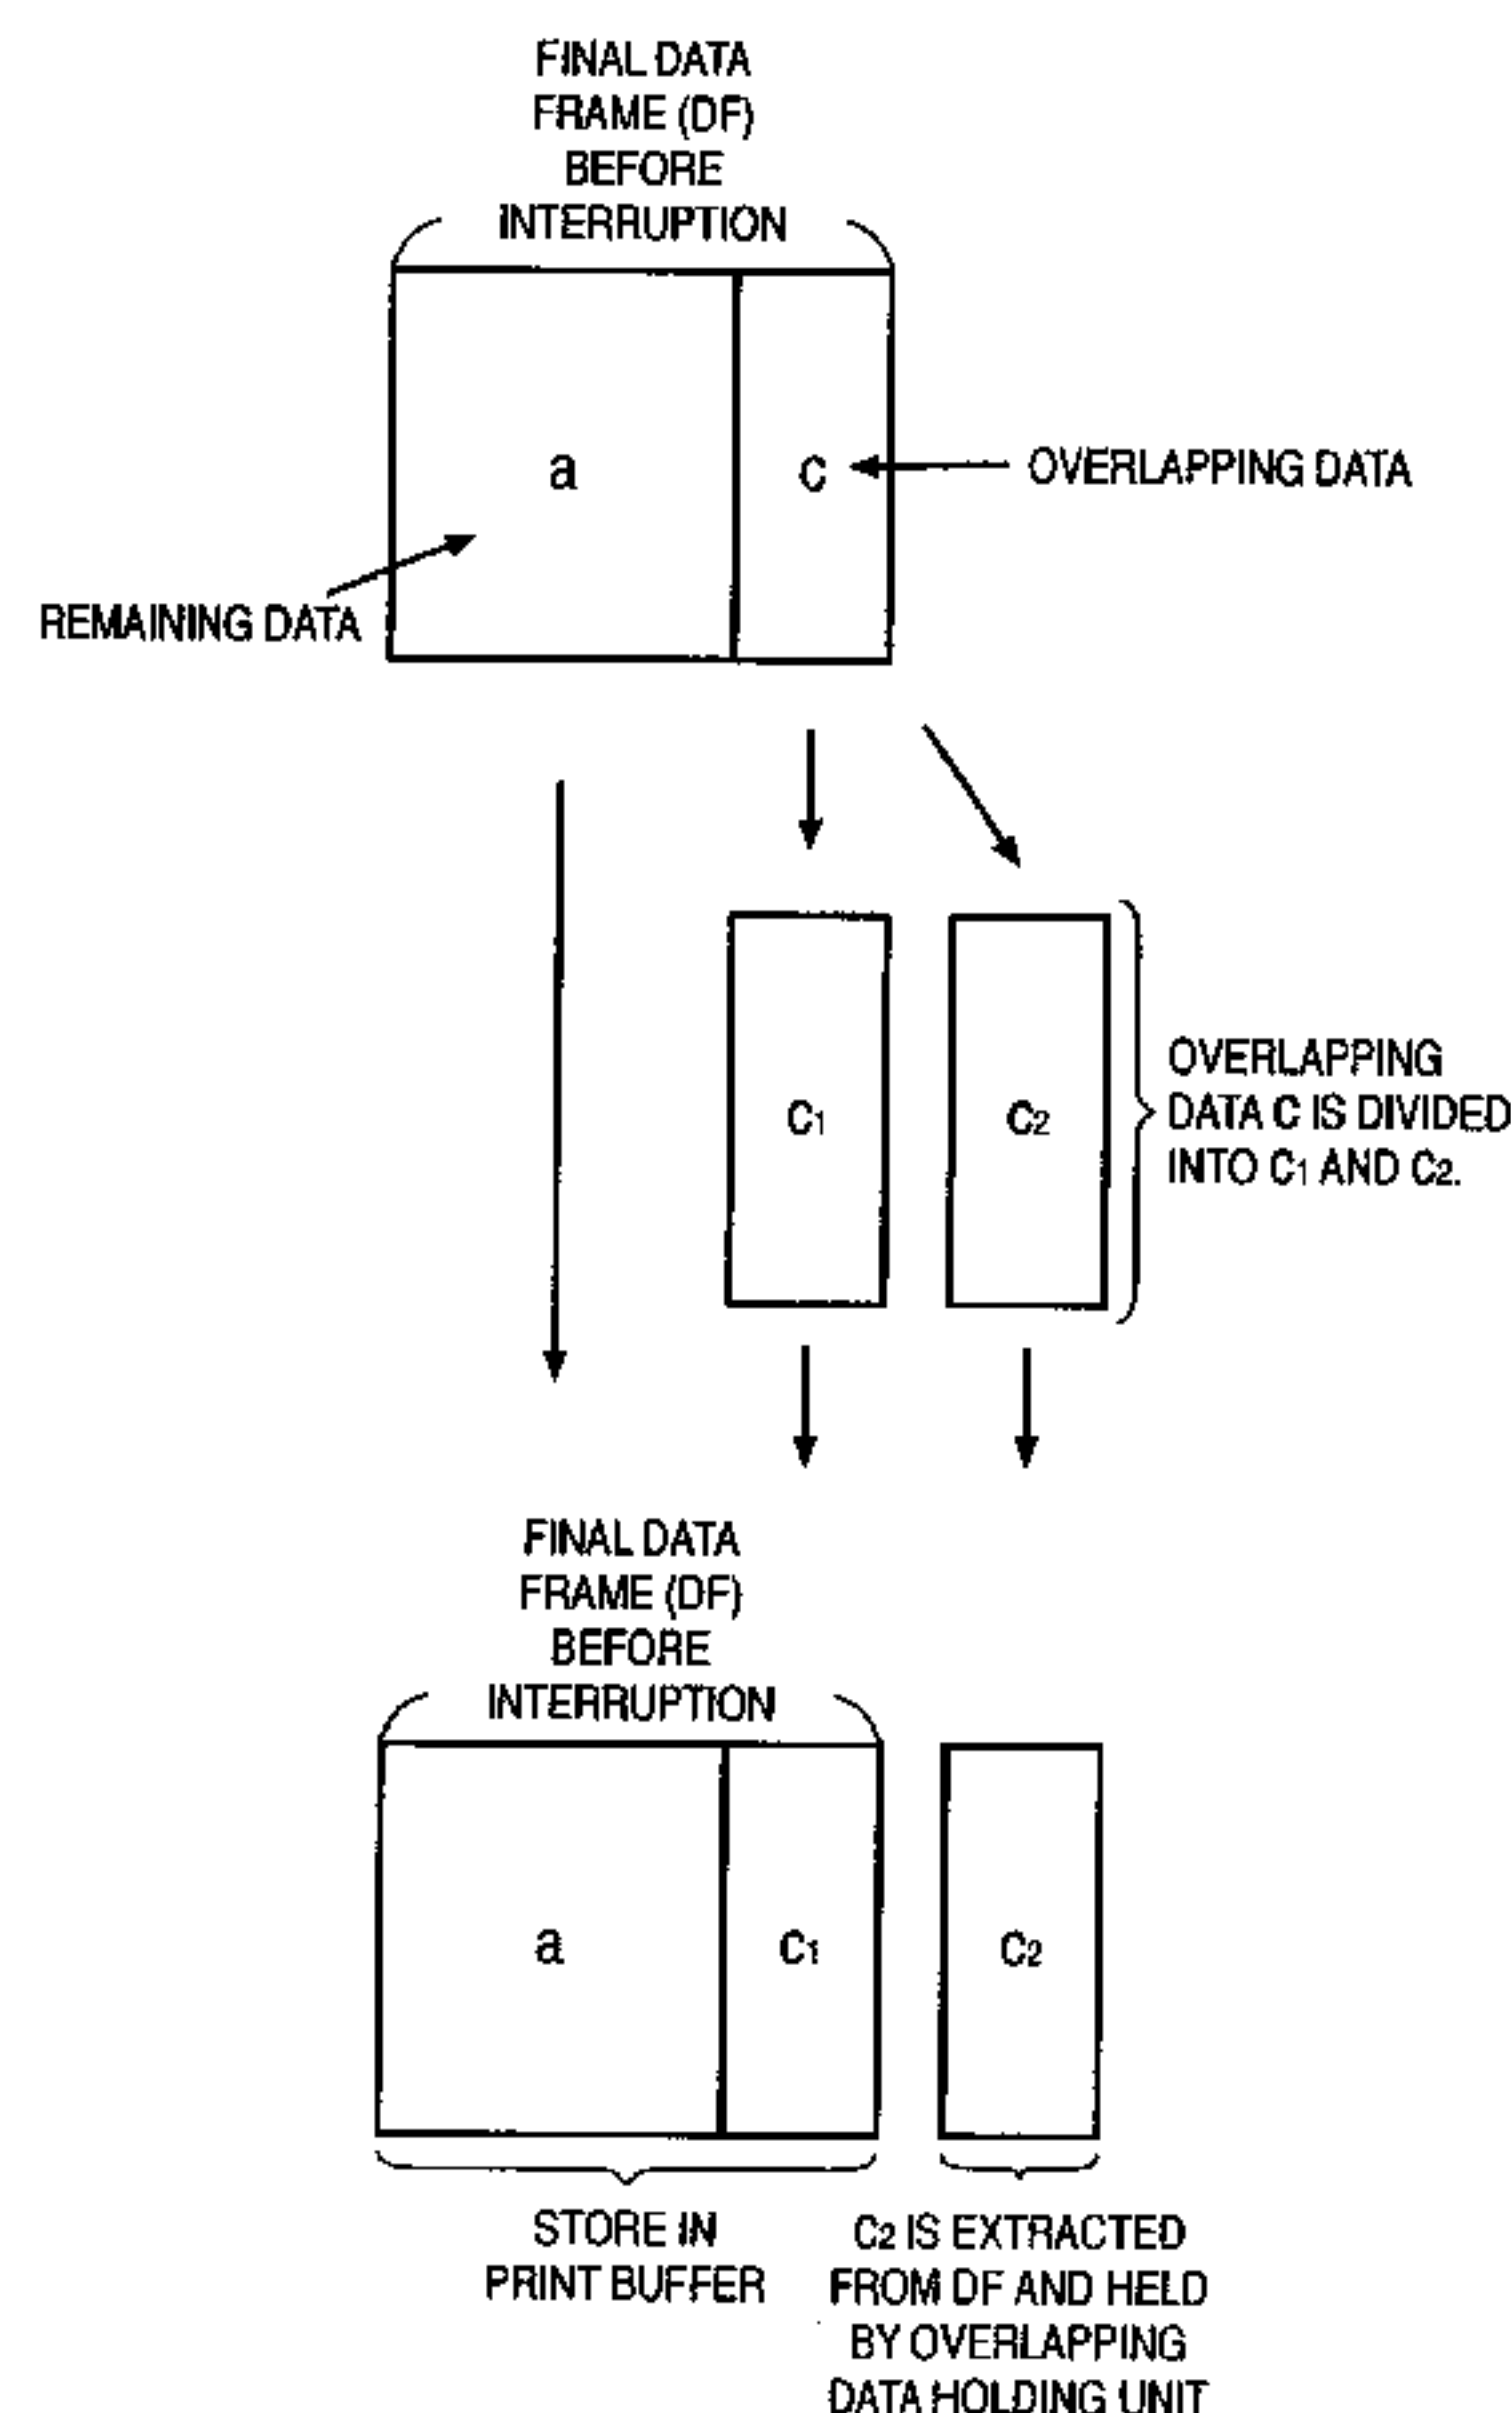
FINAL DATA FRAME (DF) BEFORE INTERRUPTION

a

c

OVERLAPPING DATA

REMAINING DATA

$C_1$

$C_2$

OVERLAPPING DATA C IS DIVIDED INTO $C_1$ AND $C_2$.

FINAL DATA FRAME (DF) BEFORE INTERRUPTION

a

$C_1$

$C_2$

STORE IN PRINT BUFFER

$C_2$ IS EXTRACTED FROM DF AND HELD BY OVERLAPPING DATA HOLDING UNIT